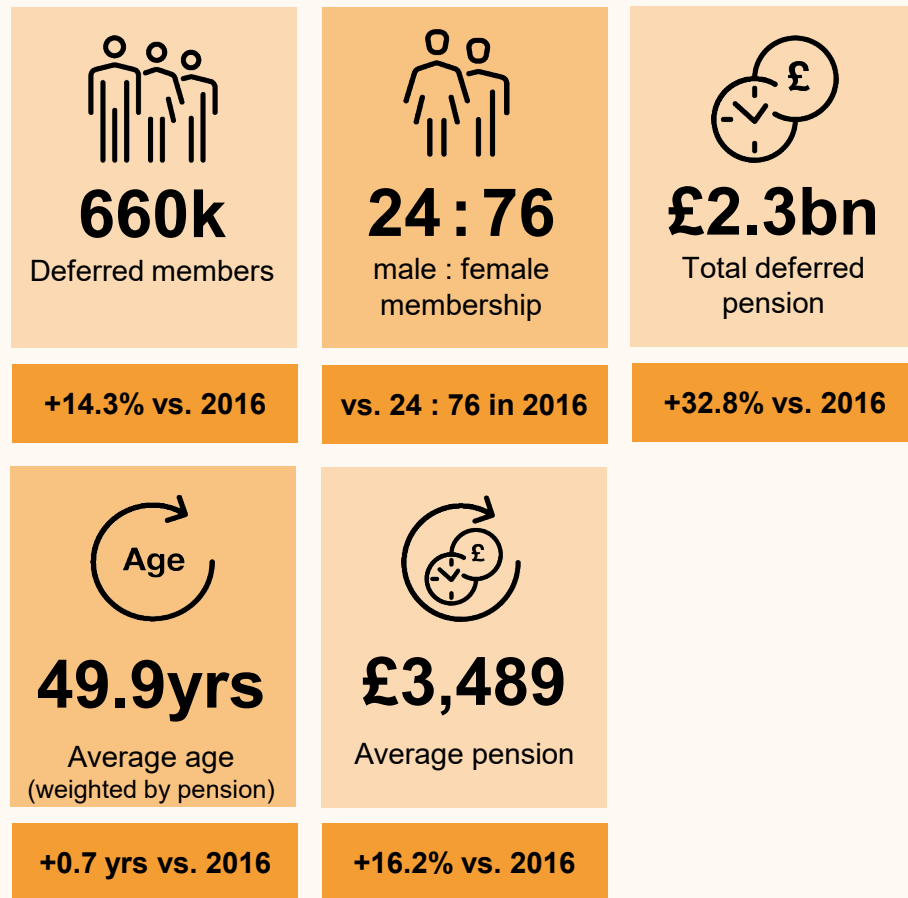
660k
Deferred members

+14.3% vs. 2016

24 : 76
male : female membership

vs. 24 : 76 in 2016

£

£2.3bn
Total deferred pension

+32.8% vs. 2016

Age

49.9yrs
Average age
(weighted by pension)

+0.7 yrs vs. 2016

£

£3,489
Average pension

+16.2% vs. 2016